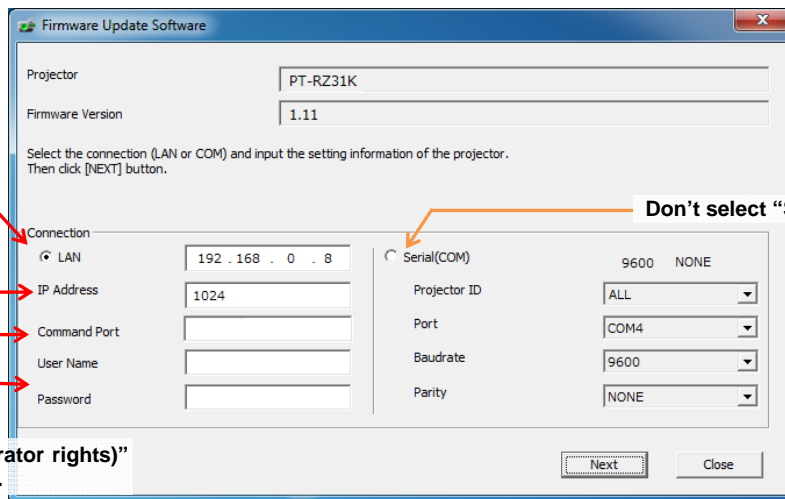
Firmware Update Software

Projector
PT-RZ31K

Firmware Version
1.11

Select the connection (LAN or COM) and input the setting information of the projector.
Then click [NEXT] button.

Don't select "S

Connection
LAN
192 . 168 . 0 . 8
IP Address
1024
Command Port
User Name
Password

Serial(COM)
9600 NONE
Projector ID
ALL
Port
COM4
Baudrate
9600
Parity
NONE

rator rights)"

Next
Close